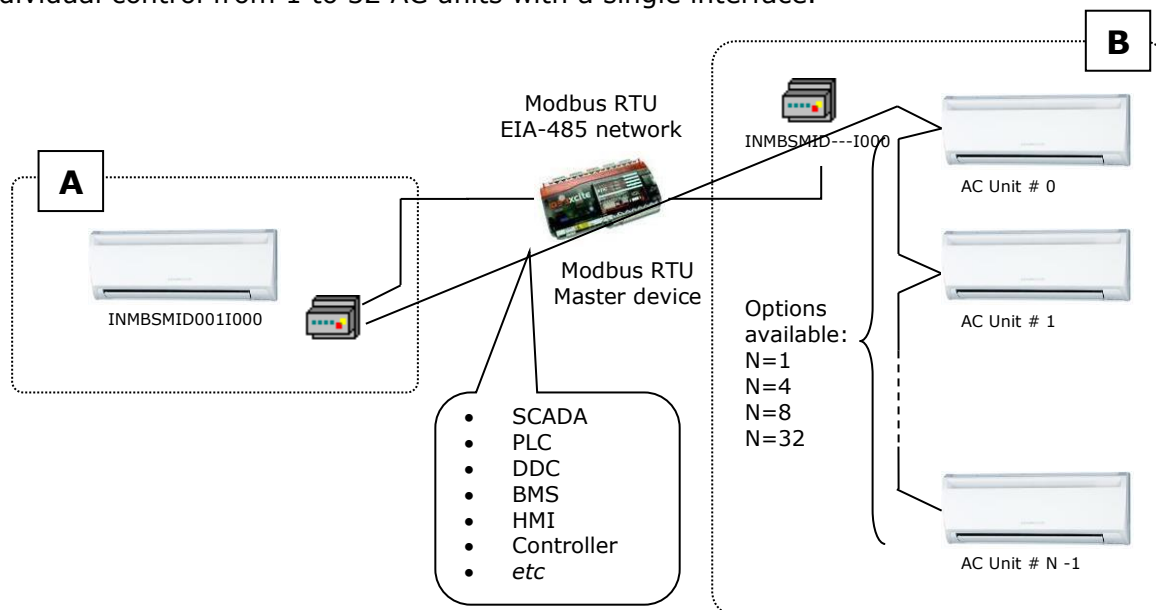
dividual control from 1 to 32 AC units with a single interface.

B

Modbus RTU
EIA-485 network

INMBSMID---I000

A

AC Unit # 0

Modbus RTU
Master device

AC Unit # 1

INMBSMID001I000

Options available:
N=1
N=4
N=8
N=32

- SCADA
- PLC
- DDC
- BMS
- HMI
- Controller
- *etc*

AC Unit # N -1